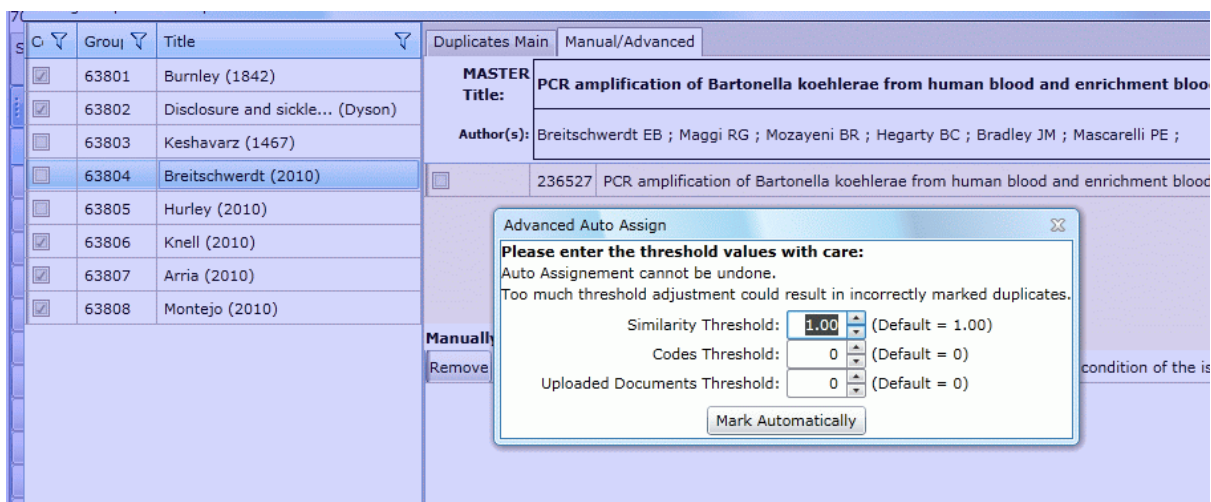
| C | Grou | Title |
|---|---|---|
| | 63801 | Burnley (1842) |
| | 63802 | Disclosure and sickle... (Dyson) |
| | 63803 | Keshavarz (1467) |
| | 63804 | Breitschwerdt (2010) |
| | 63805 | Hurley (2010) |
| | 63806 | Knell (2010) |
| | 63807 | Arria (2010) |
| | 63808 | Montejo (2010) |

Duplicates Main | Manual/Advanced

MASTER Title: PCR amplification of Bartonella koehlerae from human blood and enrichment bloo

Author(s): Breitschwerdt EB ; Maggi RG ; Mozayeni BR ; Hegarty BC ; Bradley JM ; Mascarelli PE ;

236527 PCR amplification of Bartonella koehlerae from human blood and enrichment blood

Manually

Remove

condition of the is

Advanced Auto Assign

Please enter the threshold values with care:
Auto Assignement cannot be undone.
Too much threshold adjustment could result in incorrectly marked duplicates.

Similarity Threshold: 1.00 (Default = 1.00)
Codes Threshold: 0 (Default = 0)
Uploaded Documents Threshold: 0 (Default = 0)

Mark Automatically